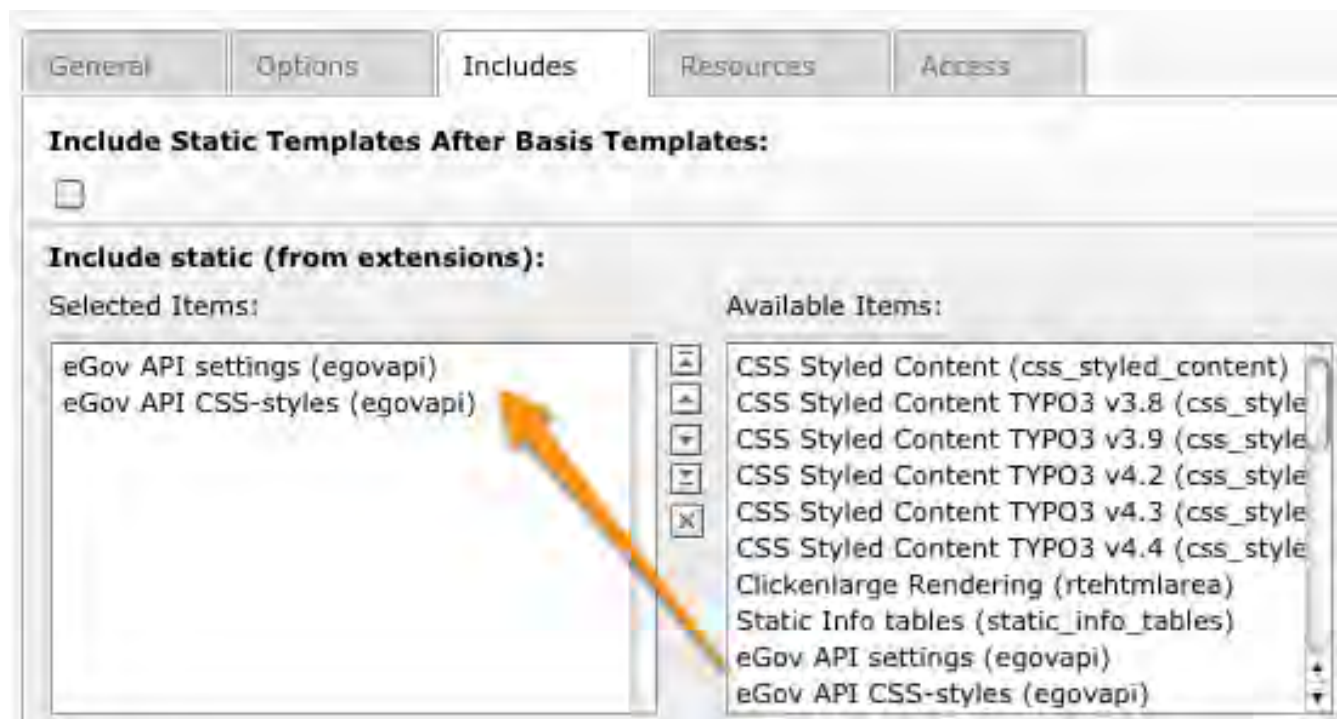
General Options Includes Resources Access

Include Static Templates After Basis Templates:

Include static (from extensions):

Selected Items:

eGov API settings (egovapi)
eGov API CSS-styles (egovapi)

Available Items:

CSS Styled Content (css_styled_content)
CSS Styled Content TYPO3 v3.8 (css_style
CSS Styled Content TYPO3 v3.9 (css_style
CSS Styled Content TYPO3 v4.2 (css_style
CSS Styled Content TYPO3 v4.3 (css_style
CSS Styled Content TYPO3 v4.4 (css_style
Clickenlarge Rendering (rtehtmlarea)
Static Info tables (static_info_tables)
eGov API settings (egovapi)
eGov API CSS-styles (egovapi)